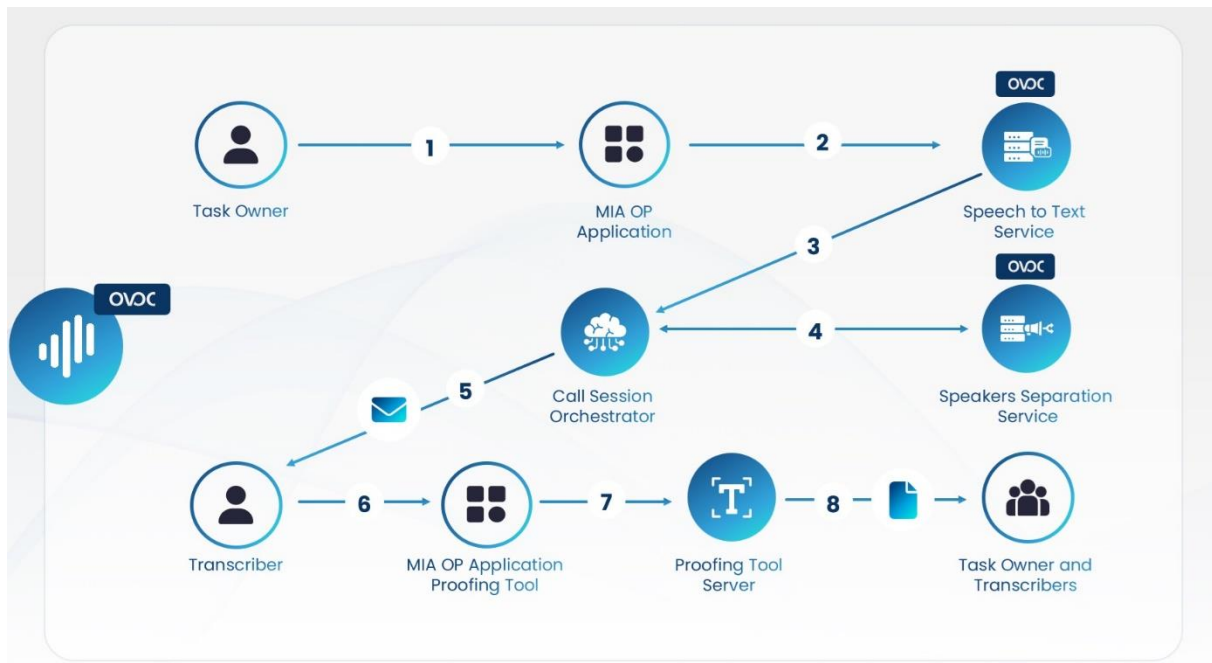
OVOC

Task Owner

1

MIA OP Application

2

OVOC

Speech to Text Service

3

OVOC

OVOC

Call Session Orchestrator

4

Speakers Separation Service

5

Transcriber

6

MIA OP Application Proofing Tool

7

T

Proofing Tool Server

8

Task Owner and Transcribers